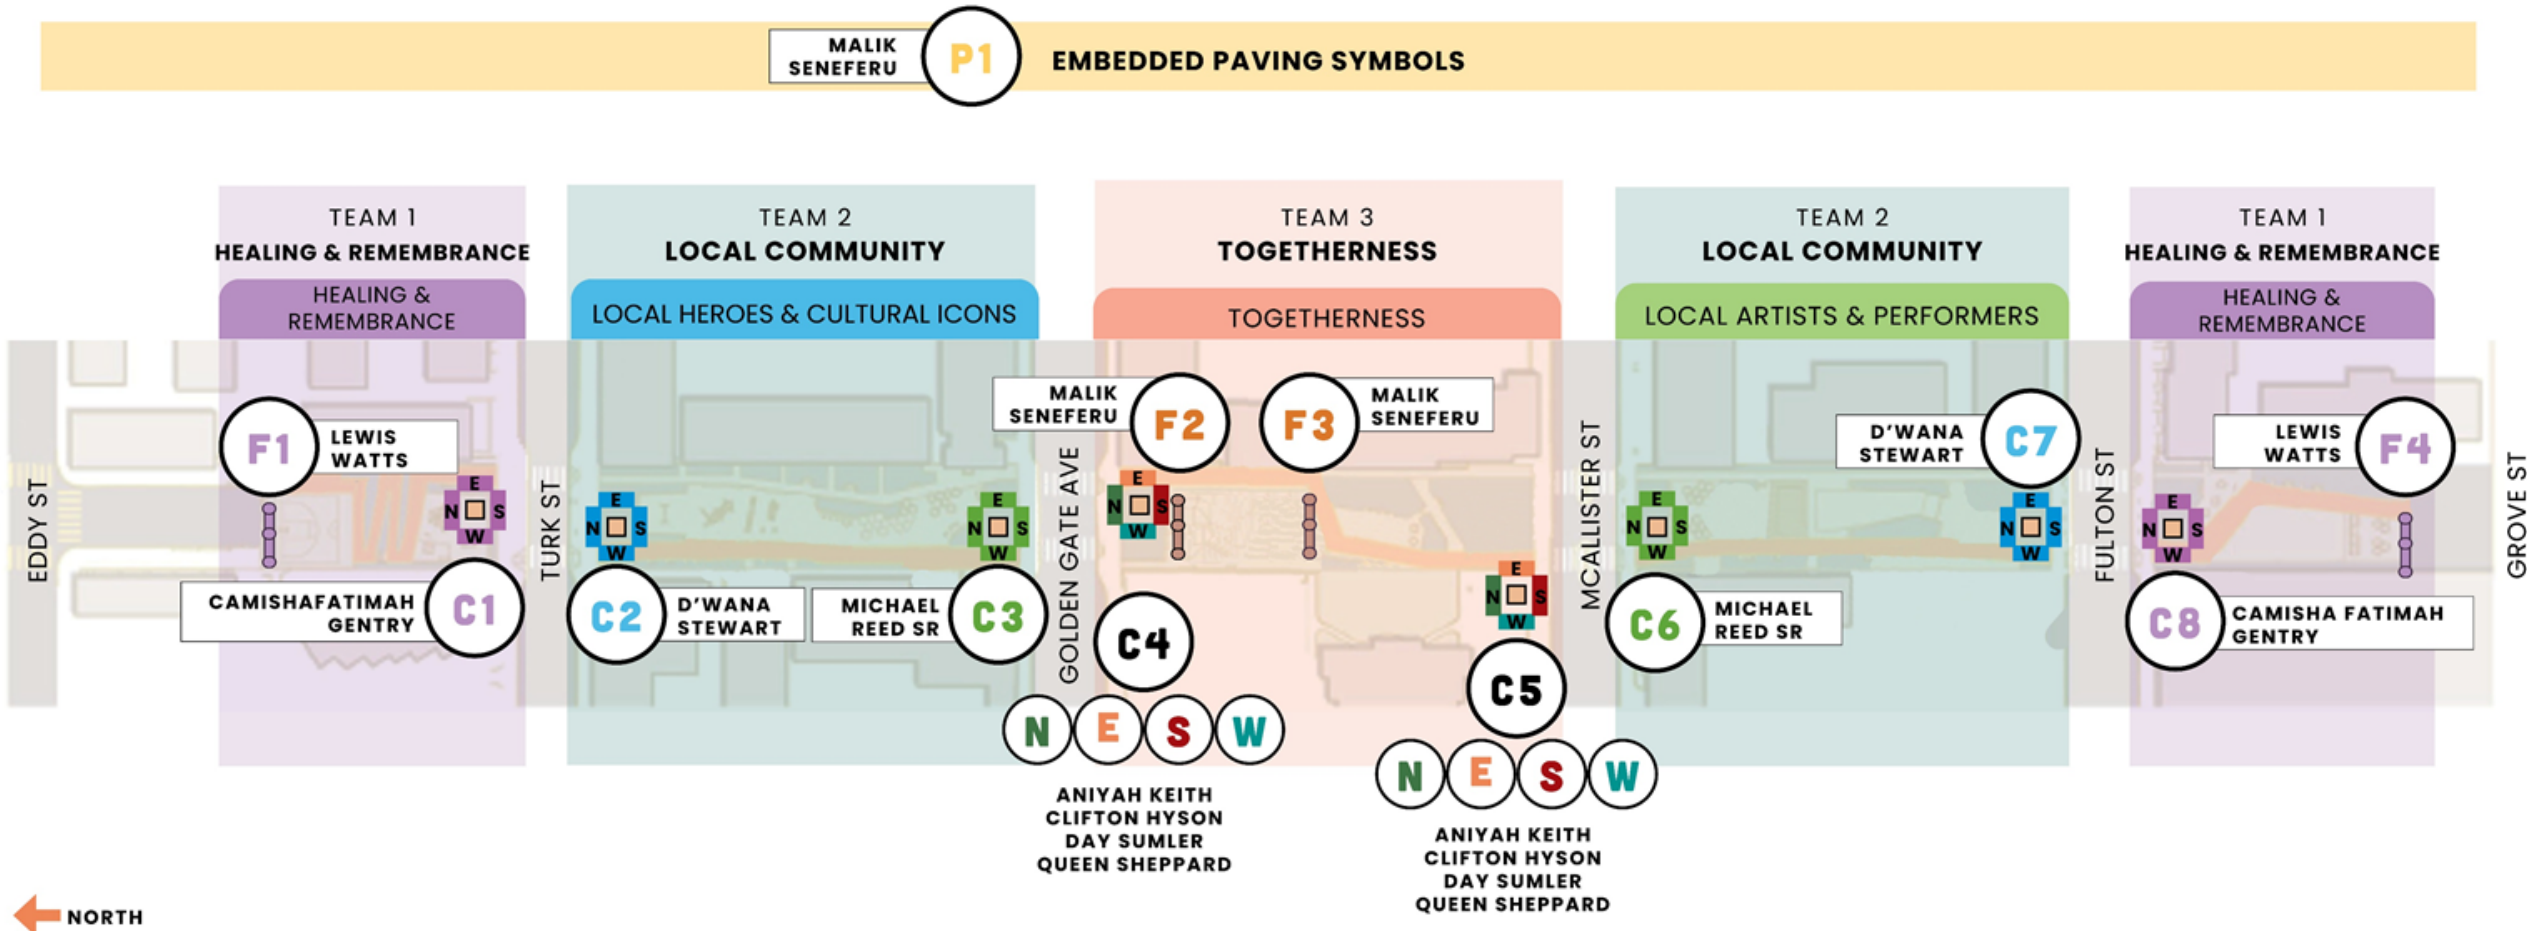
MALIK SENEFERU P1 EMBEDDED PAVING SYMBOLS

TEAM 1
HEALING & REMEMBRANCE
HEALING & REMEMBRANCE

TEAM 2
LOCAL COMMUNITY
LOCAL HEROES & CULTURAL ICONS

TEAM 3
TOGETHERNESS
TOGETHERNESS

TEAM 2
LOCAL COMMUNITY
LOCAL ARTISTS & PERFORMERS

TEAM 1
HEALING & REMEMBRANCE
HEALING & REMEMBRANCE

EDDY ST
F1 LEWIS WATTS
E N S W
CAMISHAFATIMAH GENTRY C1
TURK ST
E N S W
C2 D'WANA STEWART
MICHAEL REED SR C3
E N S W
GOLDEN GATE AVE
MALIK SENEFERU F2
E N S W
F3 MALIK SENEFERU
C4
N E S W
ANIYAH KEITH
CLIFTON HYSON
DAY SUMLER
QUEEN SHEPPARD
E N S W
C5
N E S W
ANIYAH KEITH
CLIFTON HYSON
DAY SUMLER
QUEEN SHEPPARD
MCALLISTER ST
E N S W
C6 MICHAEL REED SR
D'WANA STEWART C7
E N S W
FULTON ST
LEWIS WATTS F4
E N S W
C8 CAMISHA FATIMAH GENTRY
GROVE ST

NORTH